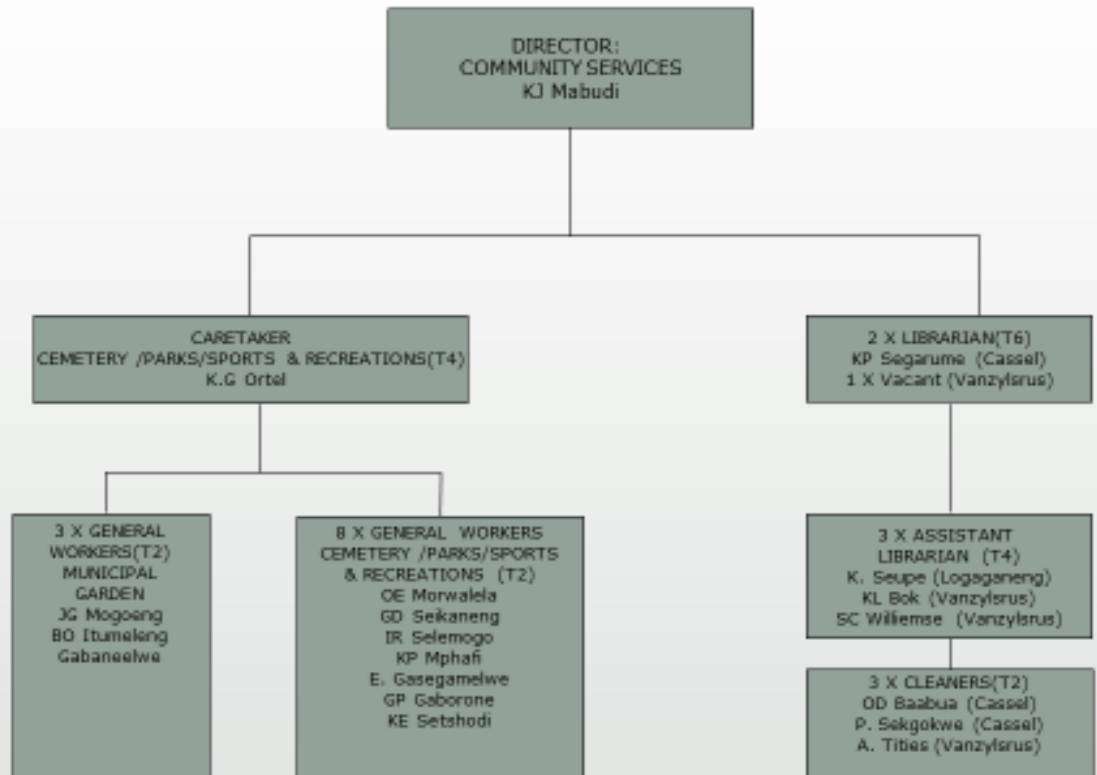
DIRECTOR:
COMMUNITY SERVICES
KJ Mabudi

CARETAKER
CEMETERY /PARKS/SPORTS & RECREATIONS(T4)
K.G Ortel

2 X LIBRARIAN(T6)
KP Segarume (Cassel)
1 X Vacant (Vanzylsrus)

3 X GENERAL WORKERS(T2) MUNICIPAL GARDEN
JG Mogoeng
BO Itumeleng
Gabaneelwe

8 X GENERAL WORKERS CEMETERY /PARKS/SPORTS & RECREATIONS (T2)
OE Morwalela
GD Seikaneng
IR Selemogo
KP Mphafi
E. Gasegamelwe
GP Gaborone
KE Setshodi

3 X ASSISTANT LIBRARIAN (T4)
K. Seupe (Logaganeng)
KL Bok (Vanzylsrus)
SC Williemse (Vanzylsrus)

3 X CLEANERS(T2)
OD Baabua (Cassel)
P. Sekgokwe (Cassel)
A. Tities (Vanzylsrus)